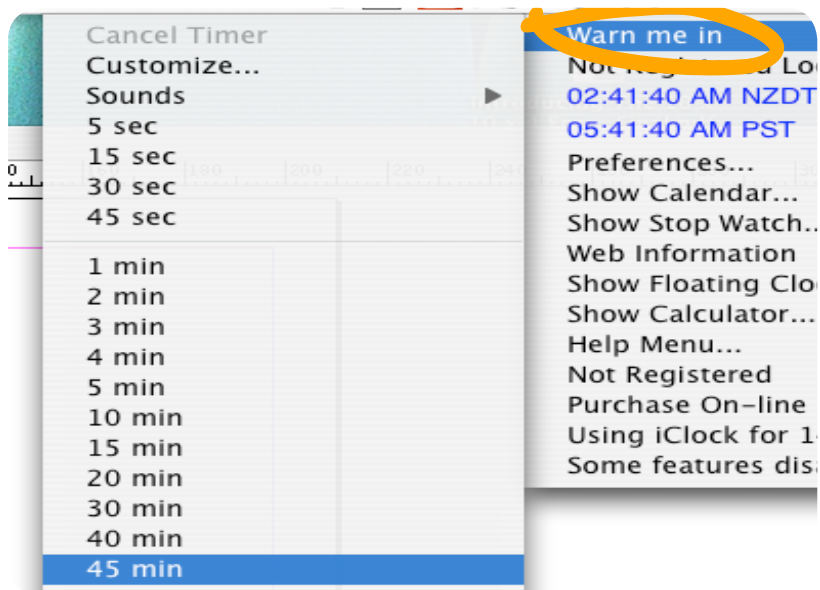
Cancel Timer
Customize...
Sounds
5 sec
15 sec
30 sec
45 sec

1 min
2 min
3 min
4 min
5 min
10 min
15 min
20 min
30 min
40 min
45 min

Warn me in
Not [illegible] Lo
02:41:40 AM NZDT
05:41:40 AM PST
Preferences...
Show Calendar...
Show Stop Watch...
Web Information
Show Floating Clo
Show Calculator...
Help Menu...
Not Registered
Purchase On-line
Using iClock for 1
Some features dis

0
180
200
220
240
30